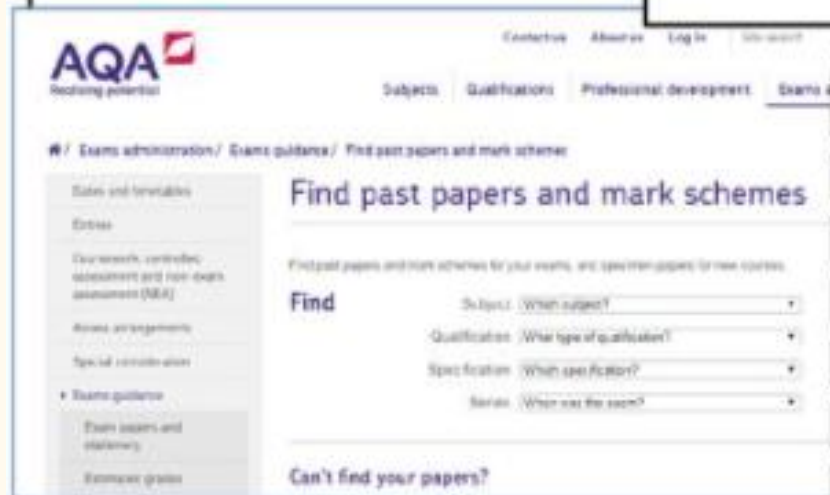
AQA
Realising potential

Contact us About us Log in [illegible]

Subjects Qualifications Professional development Exams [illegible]

/ Exams administration / Exams guidance / Find past papers and mark schemes

Dates and timetables
Entries
Coursework, controlled assessment and non-exam assessment (NEA)
Access arrangements
Special consideration
Exams guidance
Exam papers and stationery
Estimated grades

Find past papers and mark schemes

Find past papers and mark schemes for your exams, and specimen papers for new courses.

Find
Subject Which subject?
Qualification What type of qualification?
Specification Which specification?
Series When was the exam?

Can't find your papers?